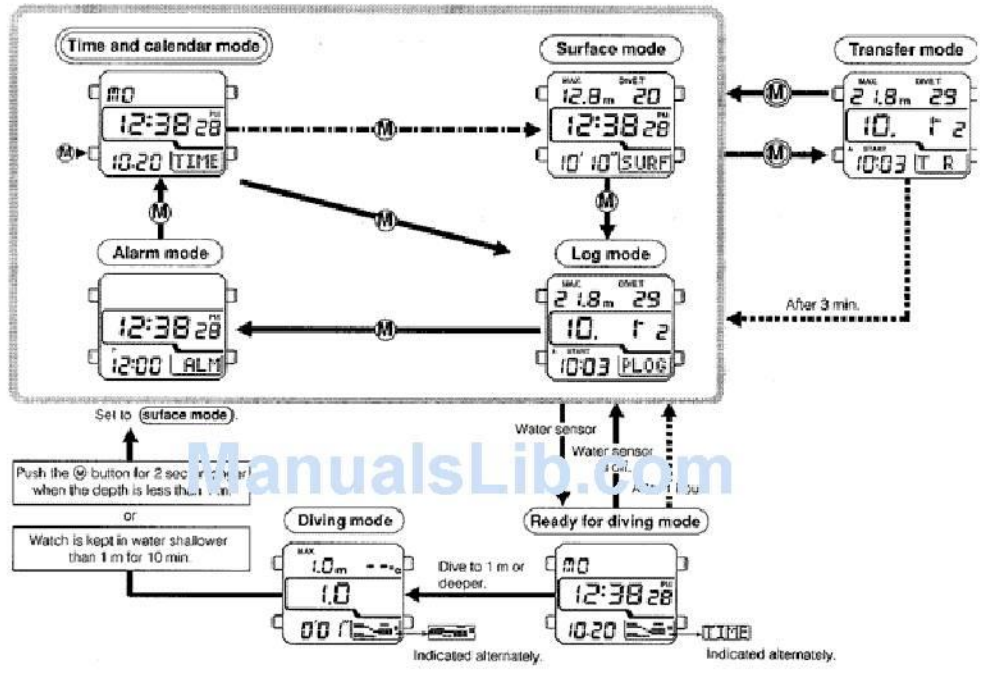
Time and calendar mode

MO
12:38 28
PM
10.20 TIME

Surface mode

MAX DIVE T
12.8m 20
12:38 28
PM
10' 10" SURF

Transfer mode

MAX DIVE T
21.8m 29
10. 2
START
10:03 T R

Alarm mode

12:38 28
PM
12:00 ALM

Log mode

MAX DIVE T
21.8m 29
10. 2
START
10:03 PLOG

After 3 min.

Set to (suface mode).

Push the Ⓜ button for 2 sec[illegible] when the depth is less than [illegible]

or

Watch is kept in water shallower than 1 m for 10 min.

Water sensor

Water sensor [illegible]

A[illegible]

Diving mode

MAX
1.0m - -°C
1.0
0'0

Indicated alternately.

Dive to 1 m or deeper.

Ready for diving mode

MO
12:38 28
PM
10-20

TIME

Indicated alternately.

ManualsLib.com